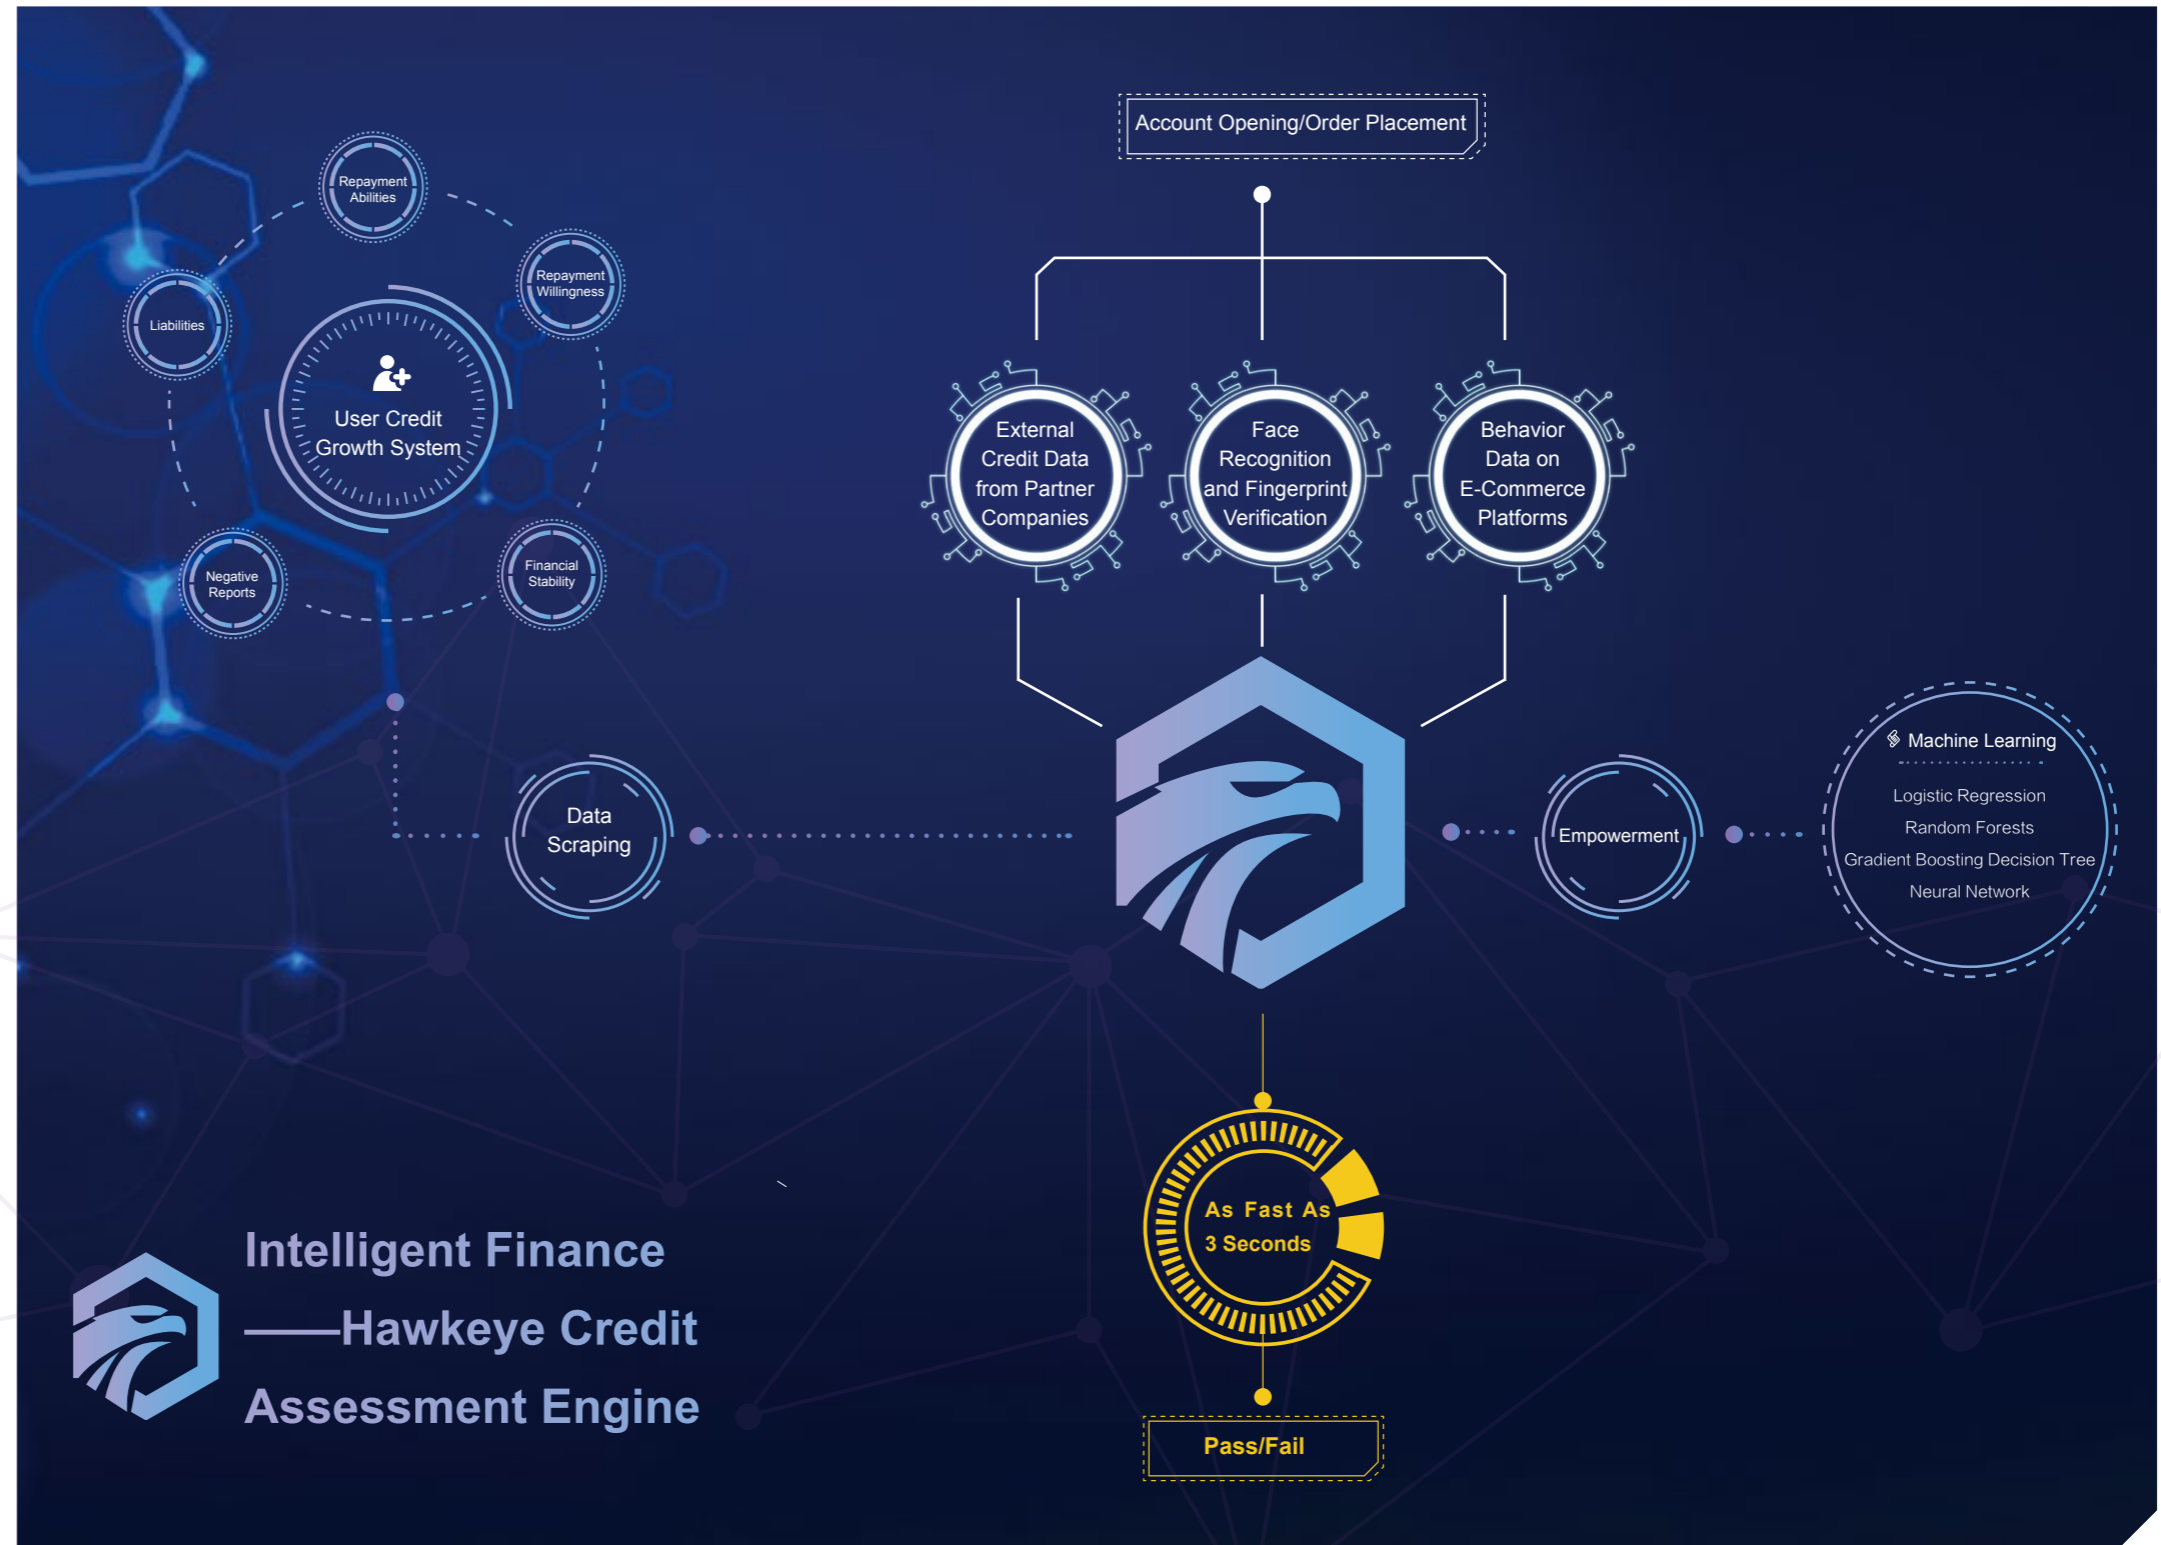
Account Opening/Order Placement

Repayment Abilities

Repayment Willingness

Liabilities

User Credit Growth System

Negative Reports

Financial Stability

External Credit Data from Partner Companies

Face Recognition and Fingerprint Verification

Behavior Data on E-Commerce Platforms

Data Scraping

Empowerment

Machine Learning

Logistic Regression

Random Forests

Gradient Boosting Decision Tree

Neural Network

As Fast As 3 Seconds

Pass/Fail

Intelligent Finance
——Hawkeye Credit
Assessment Engine